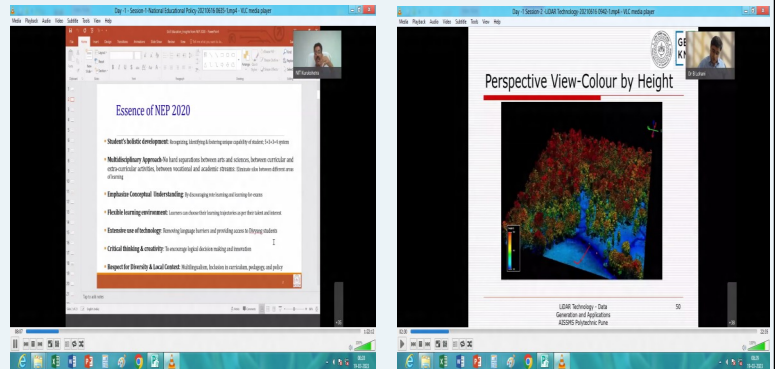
Day - 1 Session-1 National Educational Policy-20210616 0603-1.mp4 - VLC media player

Media Playback Audio Video Subtitle Tools View Help

NT Kurukshetra

Essence of NEP 2020

• Student's holistic development: Recognizing, identifying & fostering unique capability of student; 5+3+3+4 system

• Multidisciplinary Approach: No hard separations between arts and sciences, between curricular and extra-curricular activities, between vocational and academic streams: Eliminate silos between different areas of learning

• Emphasize Conceptual Understanding: By discouraging rote learning and learning for exams

• Flexible learning environment: Learners can choose their learning trajectories as per their talent and interest

• Extensive use of technology: Removing language barriers and providing access to Divyang students

• Critical thinking & creativity: To encourage logical decision making and innovation

• Respect for Diversity & Local Context: Multilingualism, Inclusion in curriculum, pedagogy, and policy

Day -1 Session-2 - LIDAR Technology-20210616 0942-1.mp4 - VLC media player

Media Playback Audio Video Subtitle Tools View Help

Dr R L Patil

Perspective View-Colour by Height

LIDAR Technology – Data Generation and Applications AISSMS Polytechnic Pune

50